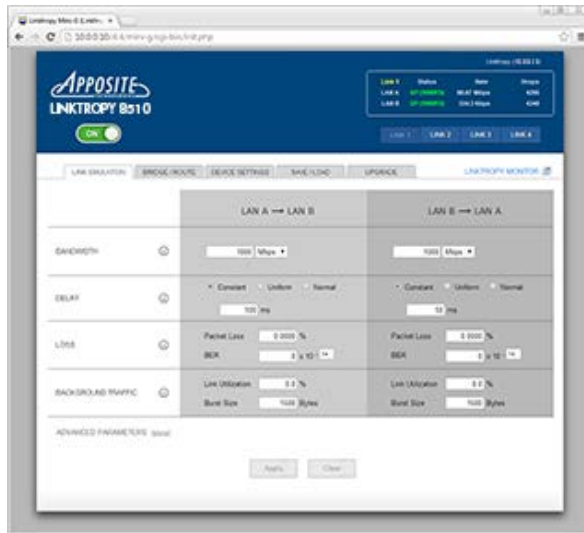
Linktropy Mini-G Link... ×

10.0.0.20/l4/mini-g/cgi-bin/init.php

APPOSITE

LINKTROPY 8510

ON

Linktropy (8510)

| | Status | Rate | Drops |
|---|---|---|---|
| LAN A | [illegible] | 80.67 Mbps | 4295 |
| LAN B | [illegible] | 124.3 Mbps | 4240 |

LINK 1 LINK 2 LINK 3 LINK 4

LINK EMULATION BRIDGE / ROUTE DEVICE SETTINGS SAVE / LOAD UPGRADE

LINKTROPY MONITOR

| | LAN A ⟶ LAN B | LAN B ⟶ LAN A |
|---|---|---|
| BANDWIDTH | 1000 Mbps | 1000 Mbps |
| DELAY | Constant Uniform Normal 100 ms | Constant Uniform Normal 10 ms |
| LOSS | Packet Loss 0.0000 % BER 0 x 10⁻ 14 | Packet Loss 0.0000 % BER 0 x 10⁻ 14 |
| BACKGROUND TRAFFIC | Link Utilization 0.0 % Burst Size 1500 Bytes | Link Utilization 0.0 % Burst Size 1500 Bytes |

ADVANCED PARAMETERS (show)

Apply Clear